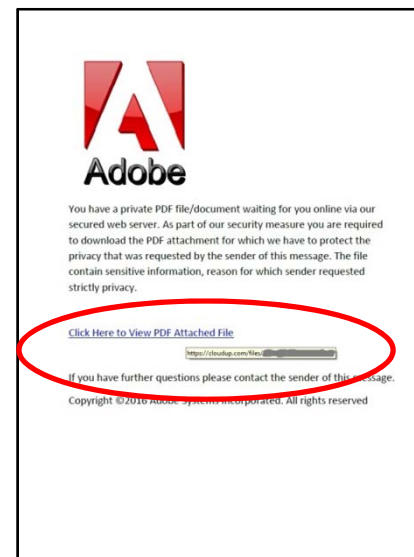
Adobe

You have a private PDF file/document waiting for you online via our secured web server. As part of our security measure you are required to download the PDF attachment for which we have to protect the privacy that was requested by the sender of this message. The file contain sensitive information, reason for which sender requested strictly privacy.

Click Here to View PDF Attached File

https://cloudup.com/files/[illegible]

If you have further questions please contact the sender of this message.

Copyright ©2016 Adobe Systems Incorporated. All rights reserved